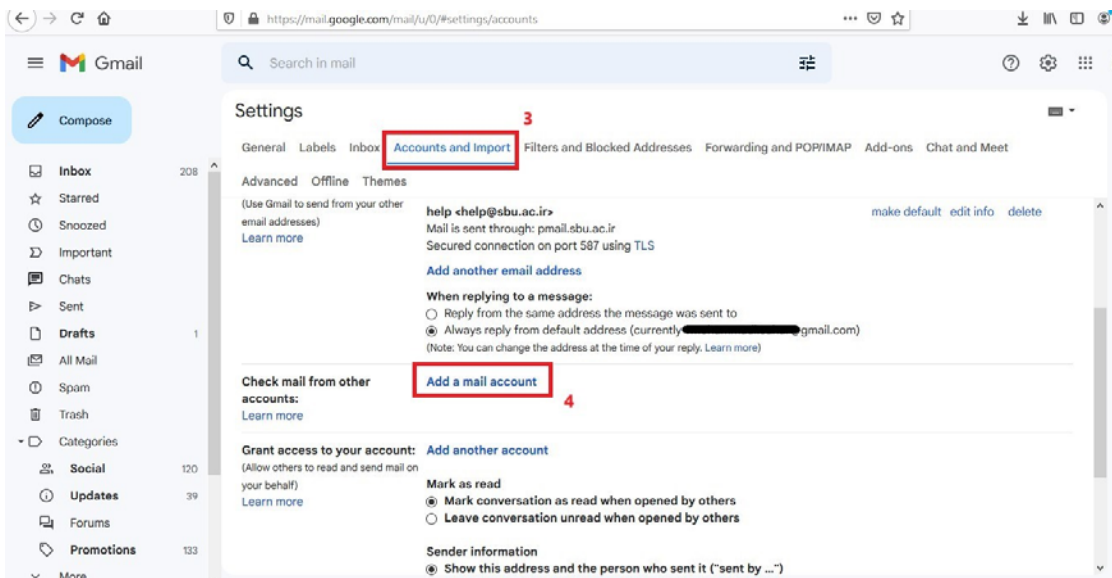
https://mail.google.com/mail/u/0/#settings/accounts

Gmail

Search in mail

Compose

Inbox 208
Starred
Snoozed
Important
Chats
Sent
Drafts 1
All Mail
Spam
Trash
Categories
Social 120
Updates 39
Forums
Promotions 133
More

Settings

3

General Labels Inbox Accounts and Import Filters and Blocked Addresses Forwarding and POP/IMAP Add-ons Chat and Meet

Advanced Offline Themes

(Use Gmail to send from your other email addresses)
Learn more

help <help@sbu.ac.ir>
Mail is sent through: pmail.sbu.ac.ir
Secured connection on port 587 using TLS

make default edit info delete

Add another email address

When replying to a message:
Reply from the same address the message was sent to
Always reply from default address (currently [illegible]gmail.com)
(Note: You can change the address at the time of your reply. Learn more)

Check mail from other accounts:
Learn more

Add a mail account

4

Grant access to your account:
(Allow others to read and send mail on your behalf)
Learn more

Add another account

Mark as read
Mark conversation as read when opened by others
Leave conversation unread when opened by others

Sender information
Show this address and the person who sent it ("sent by ...")